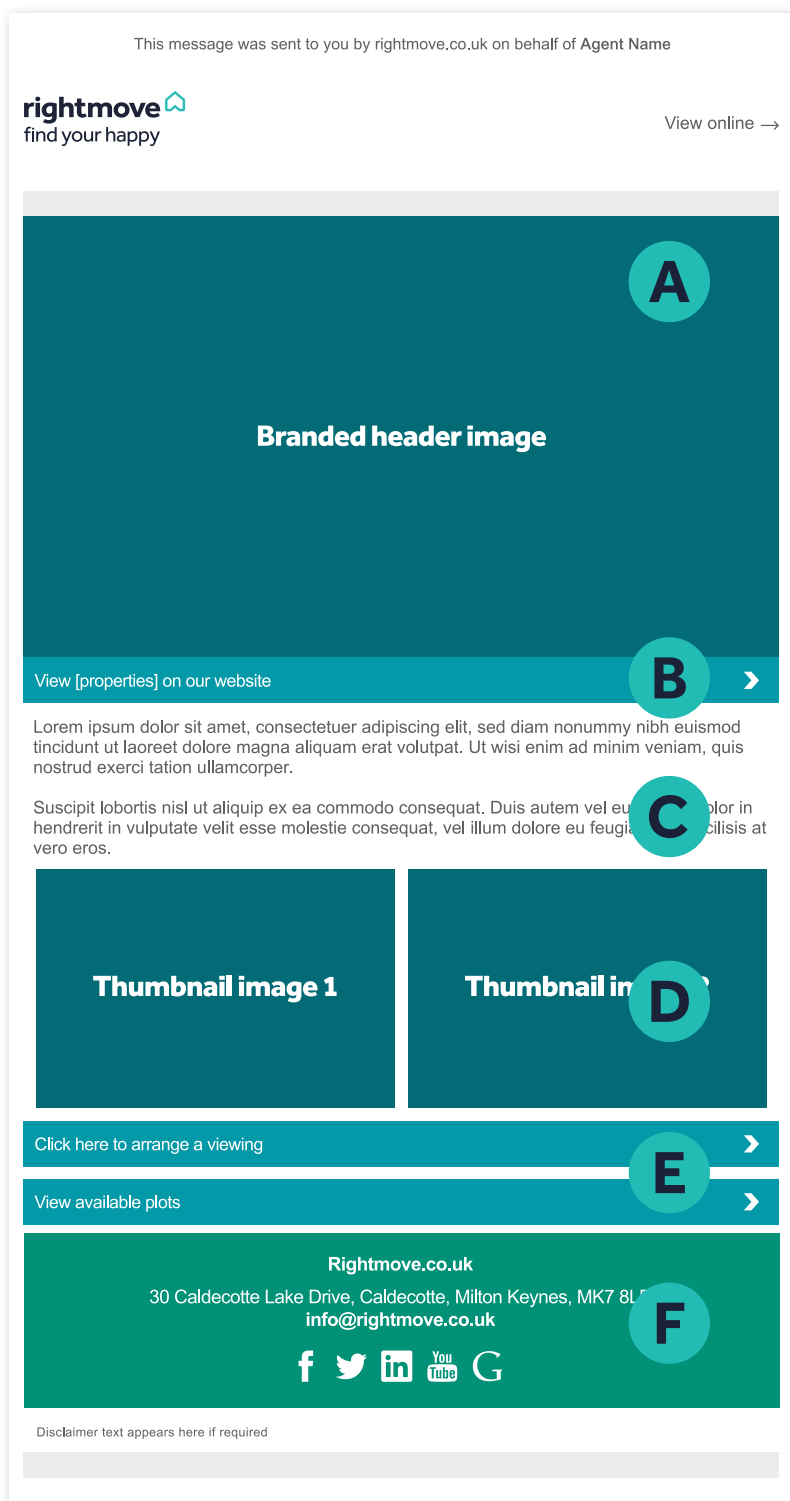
This message was sent to you by rightmove.co.uk on behalf of **Agent Name**

rightmove
find your happy

View online →

A

Branded header image

View [properties] on our website

B

Lorem ipsum dolor sit amet, consectetuer adipiscing elit, sed diam nonummy nibh euismod tincidunt ut laoreet dolore magna aliquam erat volutpat. Ut wisi enim ad minim veniam, quis nostrud exerci tation ullamcorper.

Suscipit lobortis nisl ut aliquip ex ea commodo consequat. Duis autem vel eu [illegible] olor in hendrerit in vulputate velit esse molestie consequat, vel illum dolore eu feugi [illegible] cilisis at vero eros.

C

Thumbnail image 1

Thumbnail im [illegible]

D

Click here to arrange a viewing

View available plots

E

Rightmove.co.uk

30 Caldecotte Lake Drive, Caldecotte, Milton Keynes, MK7 8L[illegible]
info@rightmove.co.uk

F

You Tube

Disclaimer text appears here if required